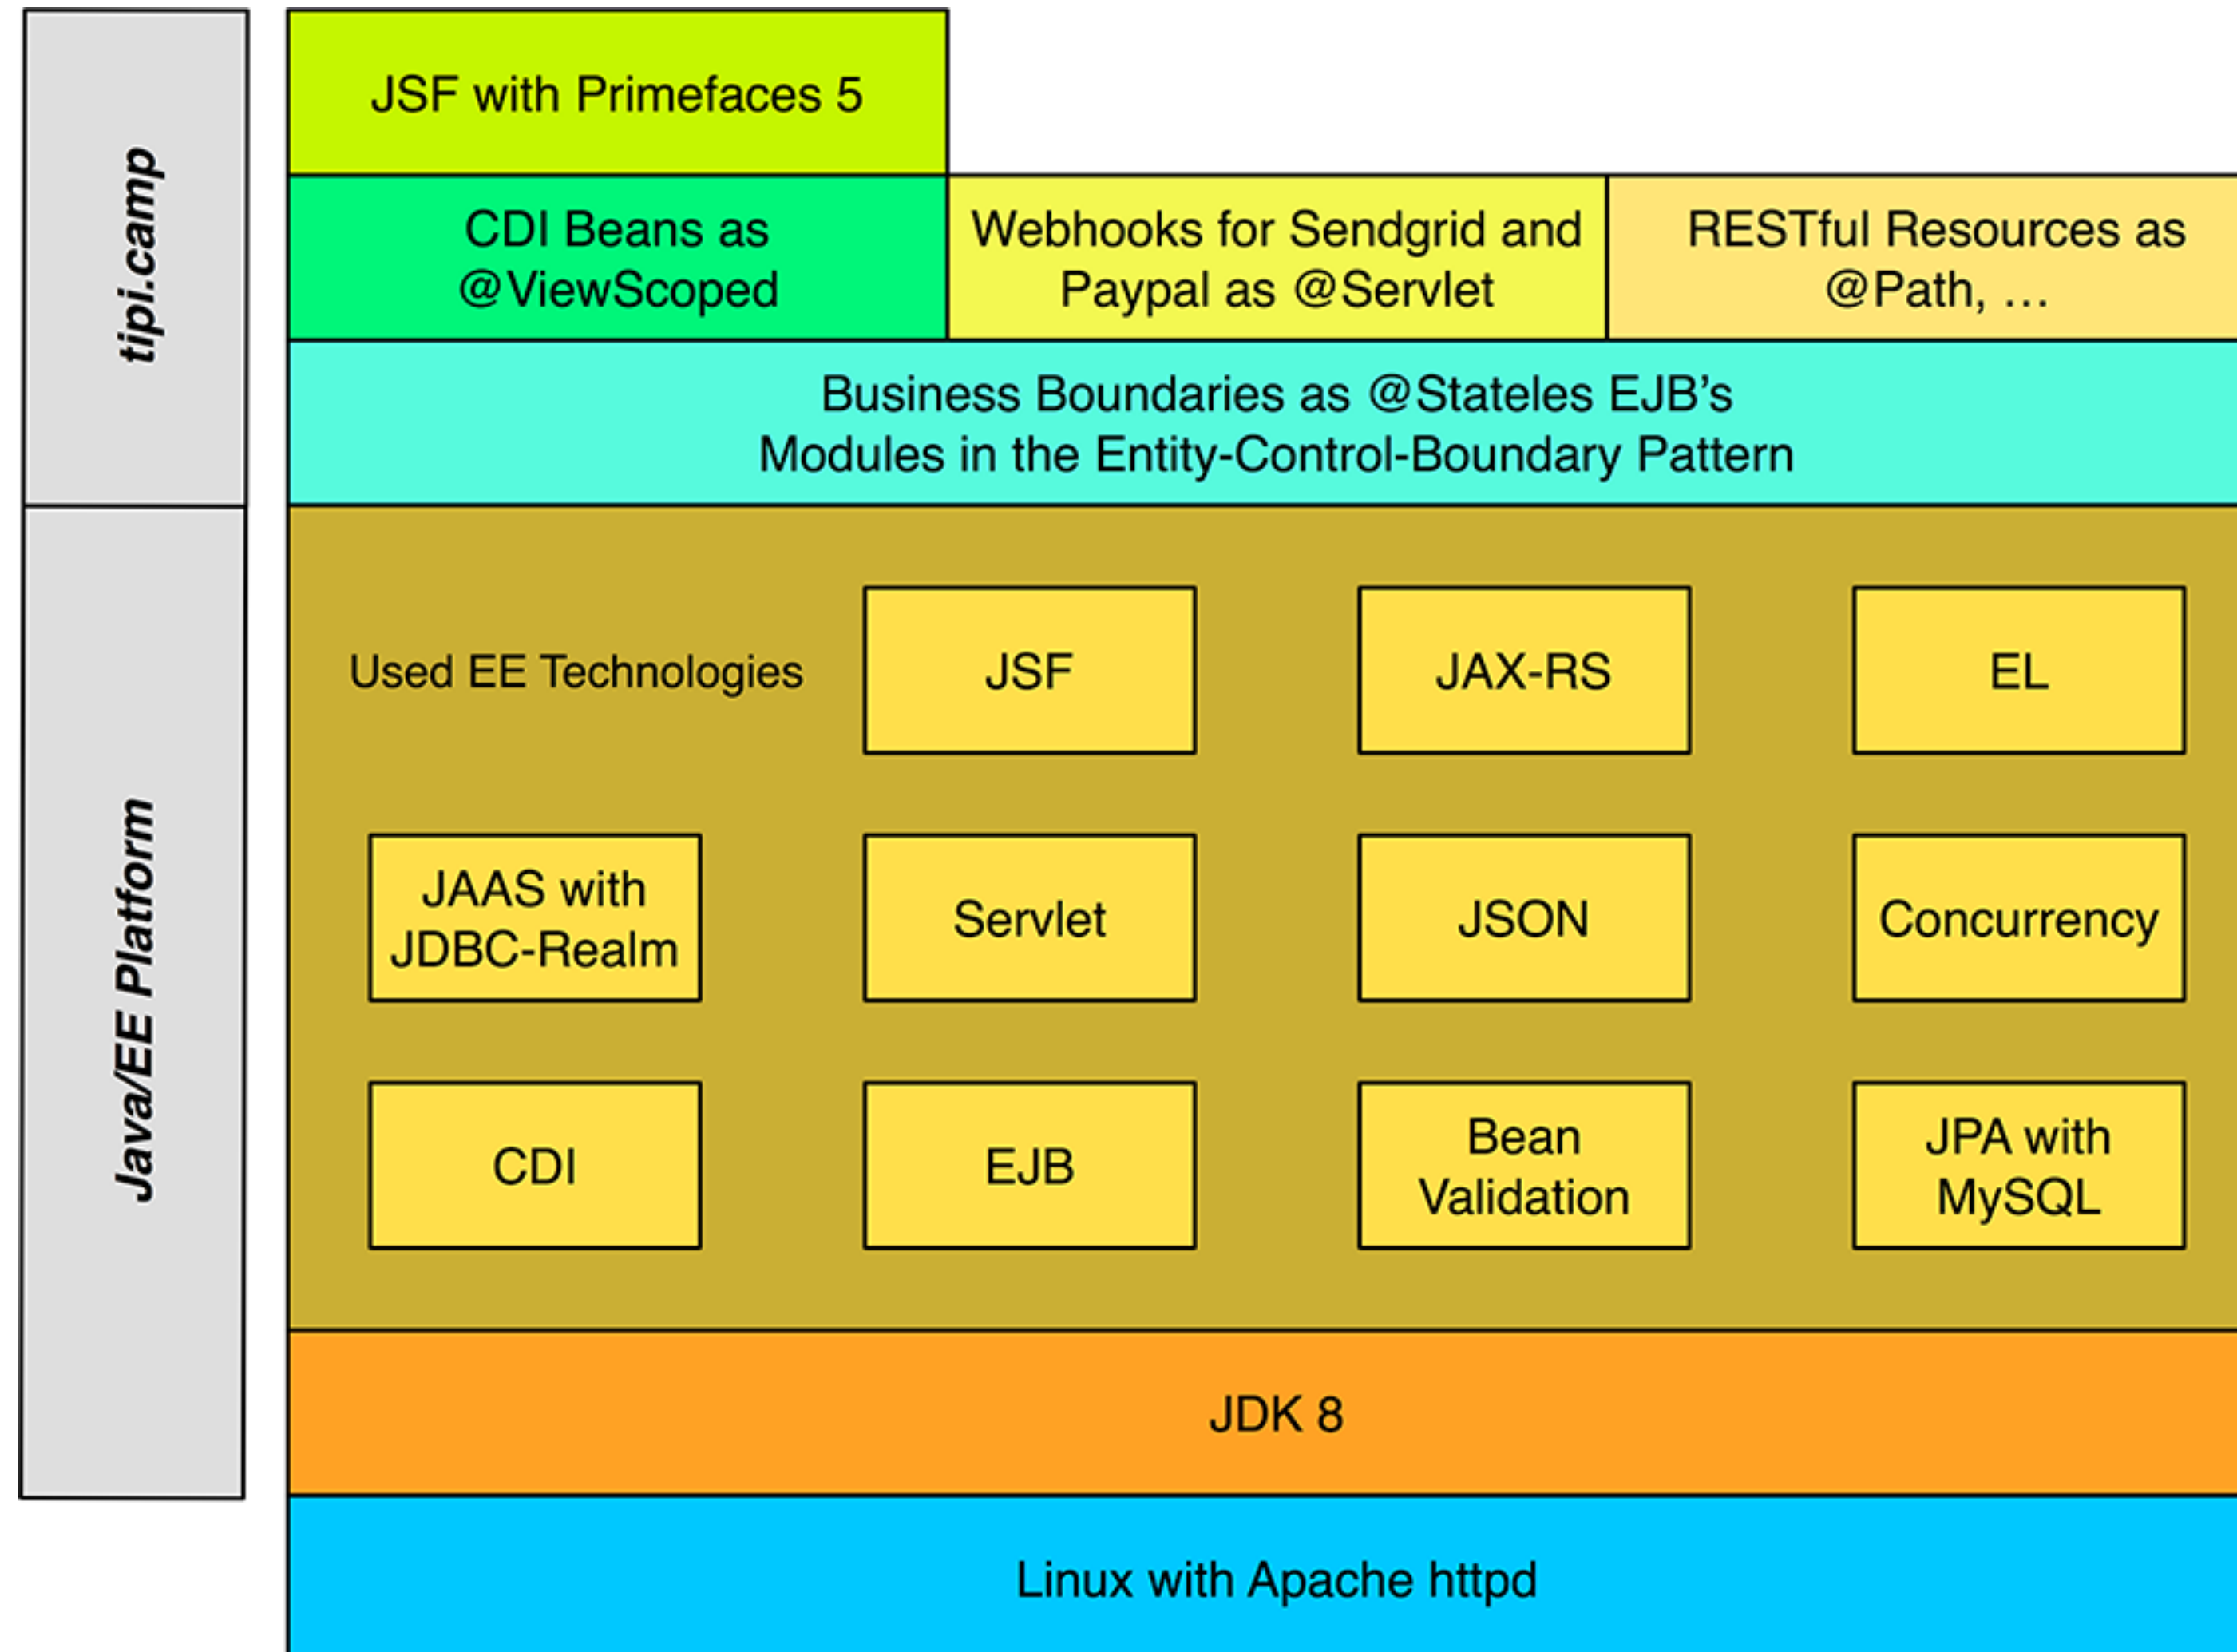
tipi.camp

Java/EE Platform

JSF with Primefaces 5

CDI Beans as @ViewScoped

Webhooks for Sendgrid and Paypal as @Servlet

RESTful Resources as @Path, …

Business Boundaries as @Stateles EJB's
Modules in the Entity-Control-Boundary Pattern

Used EE Technologies

JSF

JAX-RS

EL

JAAS with JDBC-Realm

Servlet

JSON

Concurrency

CDI

EJB

Bean Validation

JPA with MySQL

JDK 8

Linux with Apache httpd